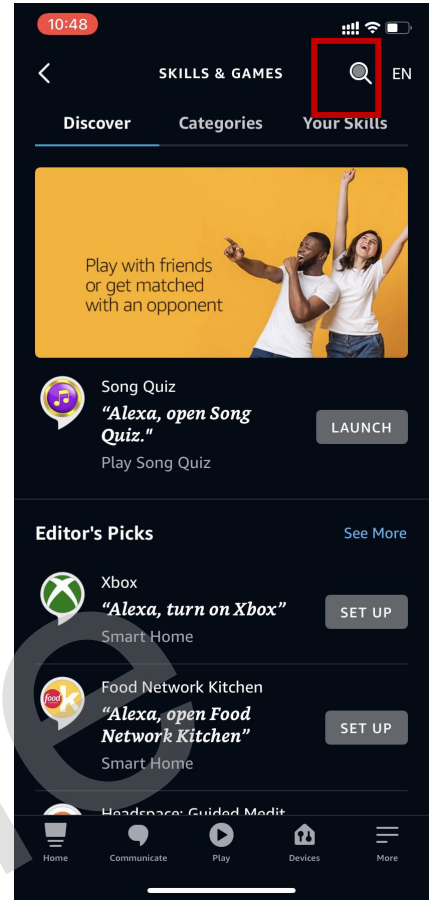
10:48

SKILLS & GAMES

EN

Discover

Categories

Your Skills

Play with friends or get matched with an opponent

Song Quiz

"Alexa, open Song Quiz."

Play Song Quiz

LAUNCH

Editor's Picks

See More

Xbox

"Alexa, turn on Xbox"

Smart Home

SET UP

food K

Food Network Kitchen

"Alexa, open Food Network Kitchen"

Smart Home

SET UP

Headspace: Guided Medit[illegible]

Home

Communicate

Play

Devices

More